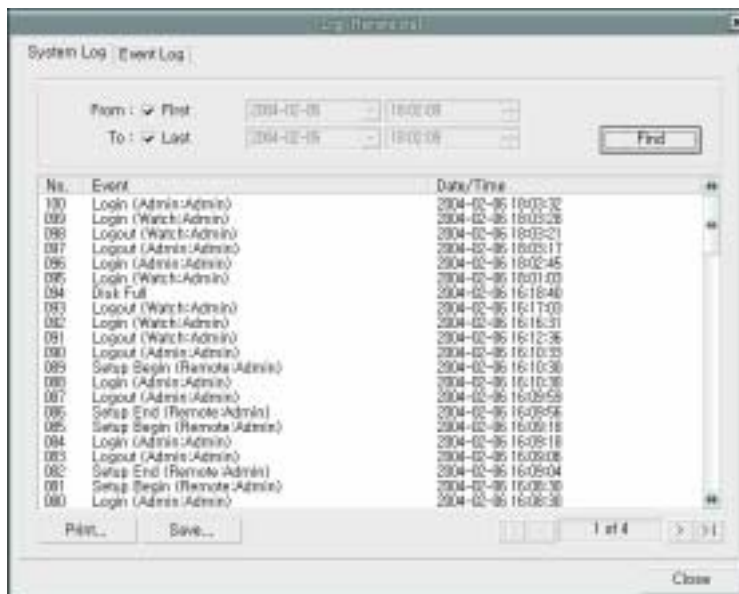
Log Retrieval

System Log | Event Log

From : First 2004-02-05 18:02:08

To : Last 2004-02-05 18:02:08

Find

| No. | Event | Date/Time |
|---|---|---|
| 100 | Login (Admin:Admin) | 2004-02-06 18:03:32 |
| 099 | Login (Watch:Admin) | 2004-02-06 18:03:26 |
| 098 | Logout (Watch:Admin) | 2004-02-06 18:03:21 |
| 097 | Logout (Admin:Admin) | 2004-02-06 18:03:17 |
| 096 | Login (Admin:Admin) | 2004-02-06 18:02:45 |
| 095 | Login (Watch:Admin) | 2004-02-06 18:01:03 |
| 094 | Disk Full | 2004-02-06 16:18:40 |
| 093 | Logout (Watch:Admin) | 2004-02-06 16:17:03 |
| 092 | Login (Watch:Admin) | 2004-02-06 16:16:31 |
| 091 | Logout (Watch:Admin) | 2004-02-06 16:12:36 |
| 090 | Logout (Admin:Admin) | 2004-02-06 16:10:33 |
| 089 | Setup Begin (Remote:Admin) | 2004-02-06 16:10:30 |
| 088 | Login (Admin:Admin) | 2004-02-06 16:10:18 |
| 087 | Logout (Admin:Admin) | 2004-02-06 16:09:59 |
| 086 | Setup End (Remote:Admin) | 2004-02-06 16:09:56 |
| 085 | Setup Begin (Remote:Admin) | 2004-02-06 16:09:18 |
| 084 | Login (Admin:Admin) | 2004-02-06 16:09:18 |
| 083 | Logout (Admin:Admin) | 2004-02-06 16:09:08 |
| 082 | Setup End (Remote:Admin) | 2004-02-06 16:09:04 |
| 081 | Setup Begin (Remote:Admin) | 2004-02-06 16:08:30 |
| 080 | Login (Admin:Admin) | 2004-02-06 16:08:30 |

Print... Save... 1 of 4

Close